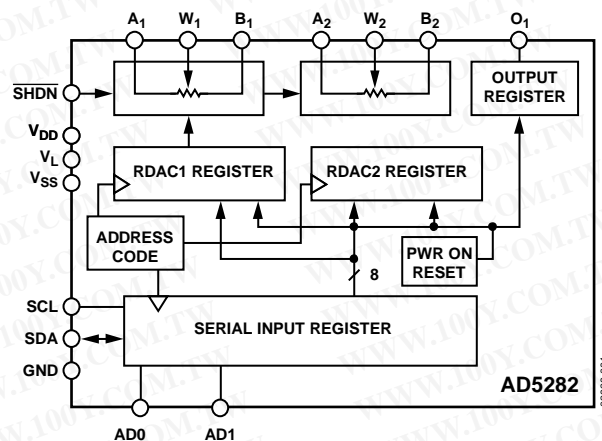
$A_1$ $W_1$ $B_1$ $A_2$ $W_2$ $B_2$ $O_1$

$\overline{SHDN}$

OUTPUT REGISTER

$V_{DD}$
$V_L$
$V_{SS}$

RDAC1 REGISTER

RDAC2 REGISTER

ADDRESS CODE

PWR ON RESET

8

SCL
SDA
GND

SERIAL INPUT REGISTER

AD5282

AD0 AD1

WWW.100Y.COM.TW